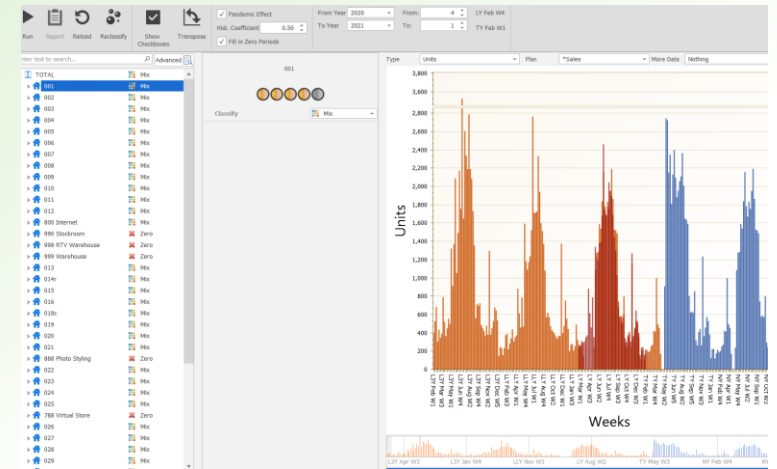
Run Repeat Reload Reclassify Show Checkboxes Transpose

Pandemic Effect
Hist. Coefficient 0.50
Fill in Zero Periods

From Year 2020
To Year 2021
From: 4
To: 1
LY Feb W4
TY Feb W1

Enter text to search... Advanced

| | |
|---|---|
| TOTAL | Mix |
| 001 | Mix |
| 002 | Mix |
| 003 | Mix |
| 004 | Mix |
| 005 | Mix |
| 006 | Mix |
| 007 | Mix |
| 008 | Mix |
| 009 | Mix |
| 010 | Mix |
| 011 | Mix |
| 012 | Mix |
| 800 Internet | Mix |
| 990 Stockroom | Zero |
| 998 RTV Warehouse | Zero |
| 999 Warehouse | Zero |
| 013 | Mix |
| 014r | Mix |
| 015 | Mix |
| 016 | Mix |
| 018c | Mix |
| 019 | Mix |
| 020 | Mix |
| 021 | Mix |
| 888 Photo Styling | Zero |
| 022 | Mix |
| 023 | Mix |
| 024 | Mix |
| 025 | Mix |
| 788 Virtual Store | Zero |
| 026 | Mix |
| 027 | Mix |
| 028 | Mix |
| 029 | Mix |

001
Classify Mix

Type Units Plan *Sales More Data Nothing

3,800 3,600 2,800 2,600 2,400 2,200 2,000 1,800 1,600 1,400 1,200 1,000 800 600 400 200 0

Units

Weeks

L3Y Apr W3 L3Y Jan W4 LLY Nov W1 LY Aug W2 TY May W3 NY Feb W4